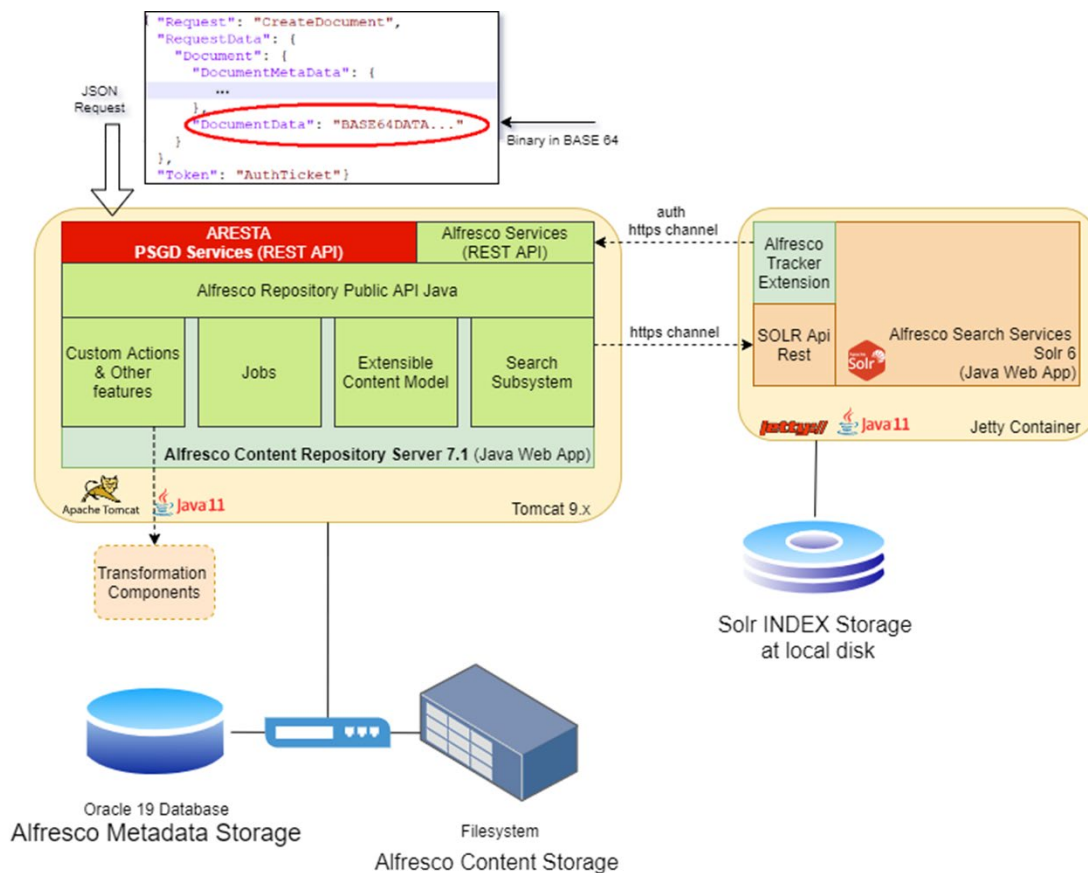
{ "Request": "CreateDocument",
"RequestData": {
"Document": {
"DocumentMetaData": {
...
},
"DocumentData": "BASE64DATA..."
}
},
"Token": "AuthTicket"}

JSON Request

Binary in BASE 64

auth https channel

ARESTA
PSGD Services (REST API)

Alfresco Services (REST API)

Alfresco Repository Public API Java

Custom Actions & Other features

Jobs

Extensible Content Model

Search Subsystem

Alfresco Content Repository Server 7.1 (Java Web App)

Apache Tomcat

Java 11

Tomcat 9.x

https channel

Alfresco Tracker Extension

SOLR Api Rest

Alfresco Search Services Solr 6 (Java Web App)

Solr

jetty

Java 11

Jetty Container

Transformation Components

Solr INDEX Storage at local disk

Oracle 19 Database
Alfresco Metadata Storage

Filesystem
Alfresco Content Storage